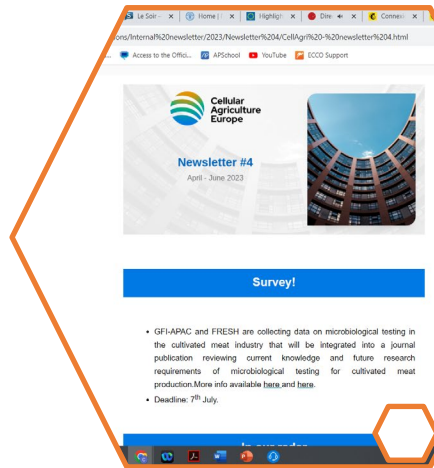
Le Soir - | Home | | Highligh | Dire | Connex

ons/Internal%20newsletter/2023/Newsletter%204/CellAgri%20-%20newsletter%204.html

Access to the Offici... APSchool YouTube ECCO Support

Cellular Agriculture Europe

Newsletter #4

April - June 2023

Survey!

• GFI-APAC and FRESH are collecting data on microbiological testing in the cultivated meat industry that will be integrated into a journal publication reviewing current knowledge and future research requirements of microbiological testing for cultivated meat production.More info available here and here.

• Deadline: 7$^{th}$ July.

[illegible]